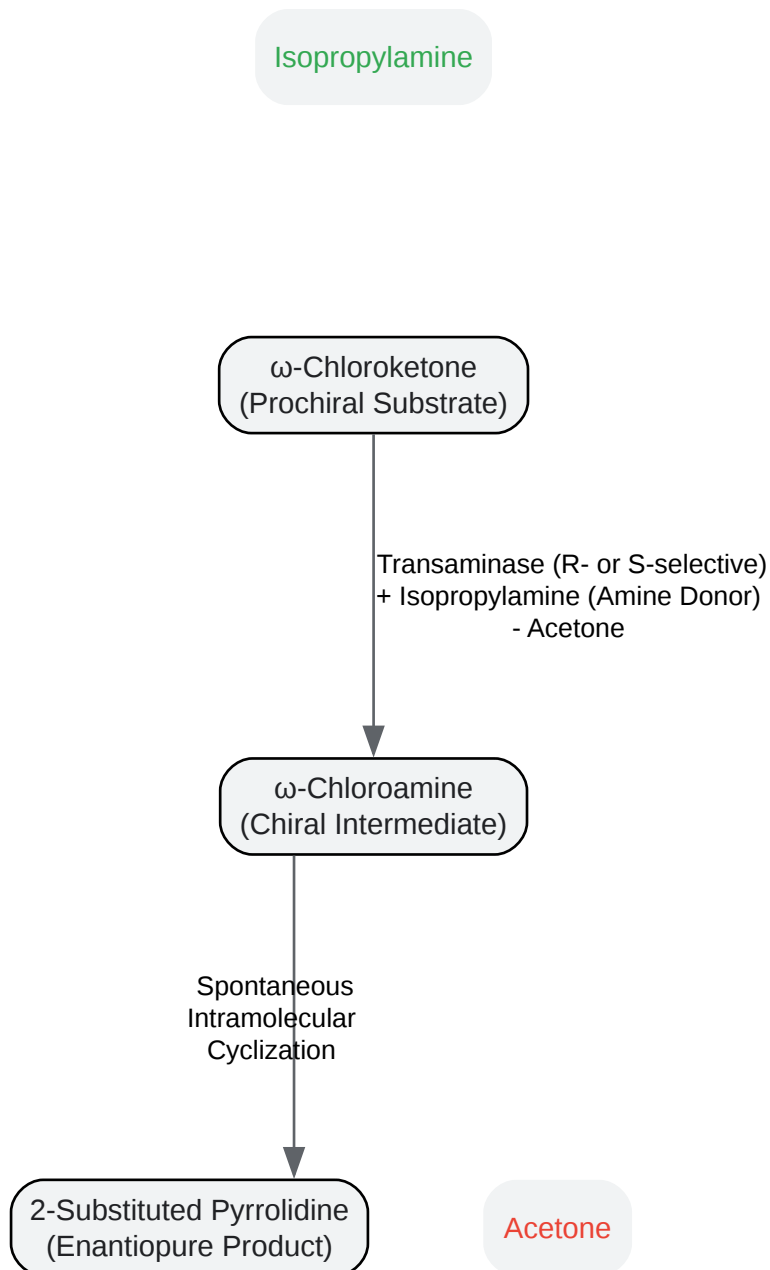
Isopropylamine

ω-Chloroketone
(Prochiral Substrate)

Transaminase (R- or S-selective)
+ Isopropylamine (Amine Donor)
- Acetone

ω-Chloroamine
(Chiral Intermediate)

Spontaneous
Intramolecular
Cyclization

2-Substituted Pyrrolidine
(Enantiopure Product)

Acetone